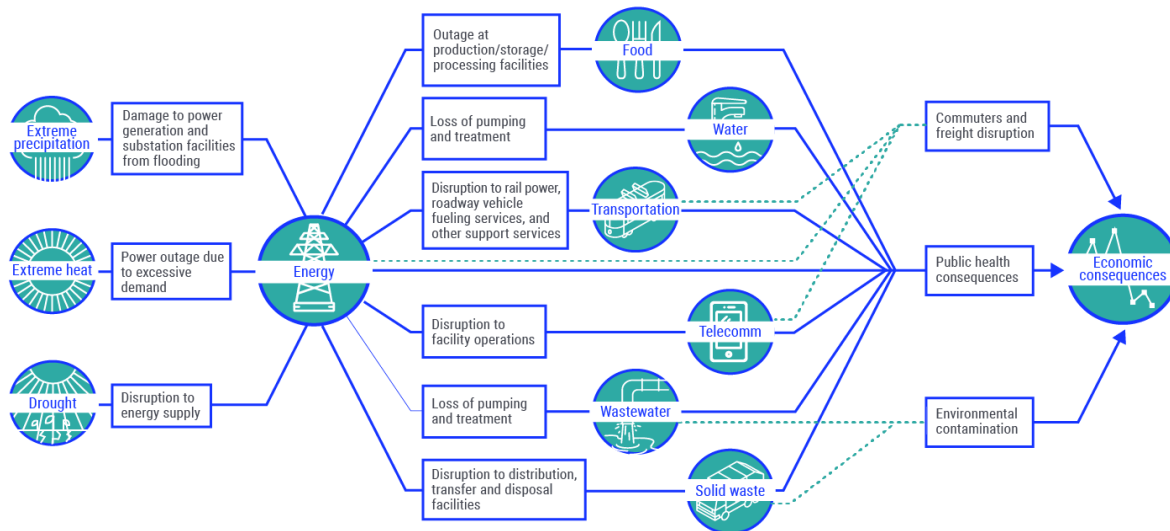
Extreme precipitation

Damage to power generation and substation facilities from flooding

Extreme heat

Power outage due to excessive demand

Drought

Disruption to energy supply

Energy

Outage at production/storage/ processing facilities

Food

Loss of pumping and treatment

Water

Disruption to rail power, roadway vehicle fueling services, and other support services

Transportation

Disruption to facility operations

Telecomm

Loss of pumping and treatment

Wastewater

Disruption to distribution, transfer and disposal facilities

Solid waste

Commuters and freight disruption

Public health consequences

Environmental contamination

Economic consequences